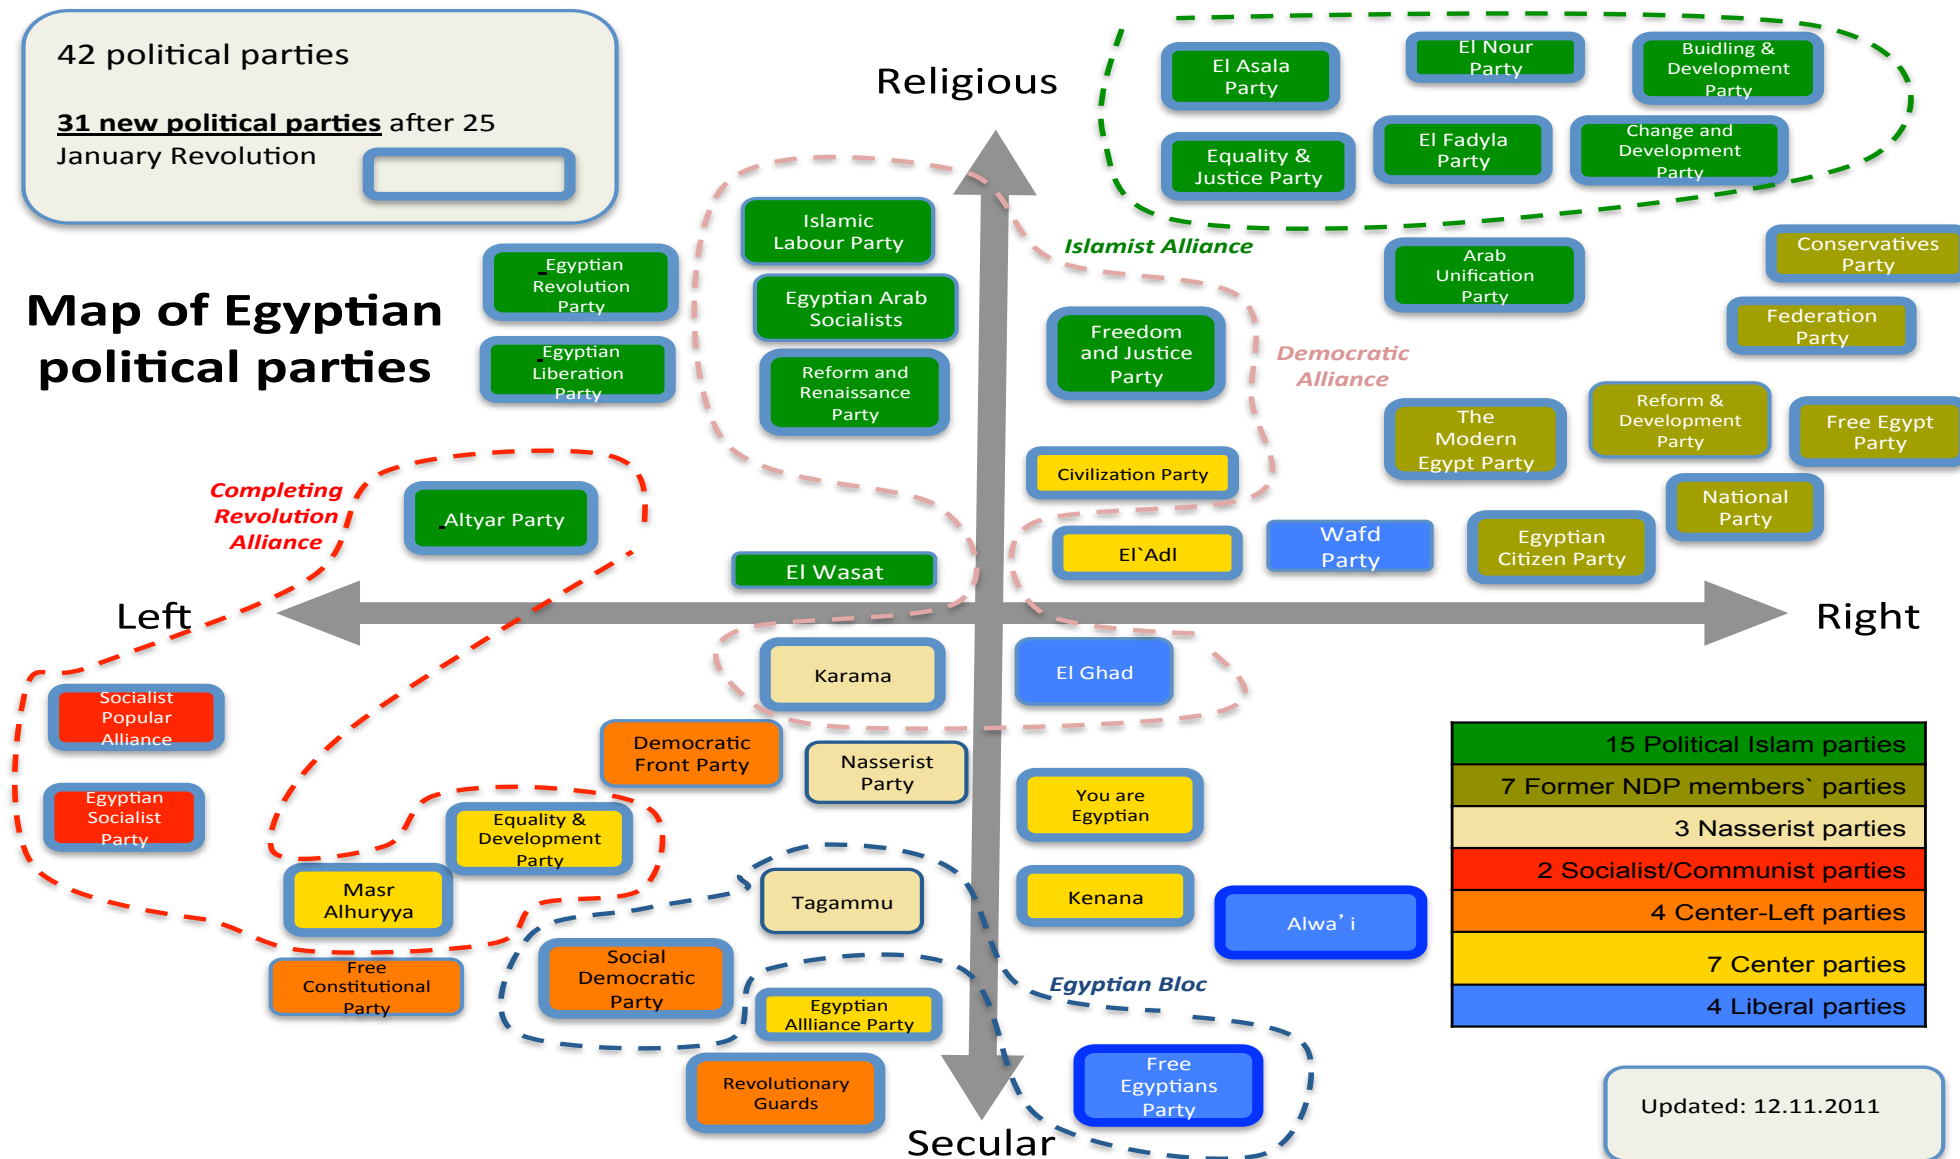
42 political parties

31 new political parties after 25 January Revolution

Map of Egyptian political parties

Religious

El Asala Party

El Nour Party

Building & Development Party

Equality & Justice Party

El Fadyla Party

Change and Development Party

Islamist Alliance

Islamic Labour Party

Egyptian Arab Socialists

Reform and Renaissance Party

Egyptian Revolution Party

Egyptian Liberation Party

Arab Unification Party

Conservatives Party

Federation Party

Freedom and Justice Party

Democratic Alliance

The Modern Egypt Party

Reform & Development Party

Free Egypt Party

Civilization Party

National Party

Completing Revolution Alliance

Altyar Party

El Wasat

El`Adl

Wafd Party

Egyptian Citizen Party

Left

Right

Socialist Popular Alliance

Egyptian Socialist Party

Karama

El Ghad

Democratic Front Party

Nasserist Party

You are Egyptian

Equality & Development Party

Masr Alhuryya

Tagammu

Kenana

Alwa'i

Free Constitutional Party

Social Democratic Party

Egyptian Allliance Party

Egyptian Bloc

Revolutionary Guards

Free Egyptians Party

Secular

| 15 Political Islam parties |
|---|
| 7 Former NDP members` parties |
| 3 Nasserist parties |
| 2 Socialist/Communist parties |
| 4 Center-Left parties |
| 7 Center parties |
| 4 Liberal parties |

Updated: 12.11.2011